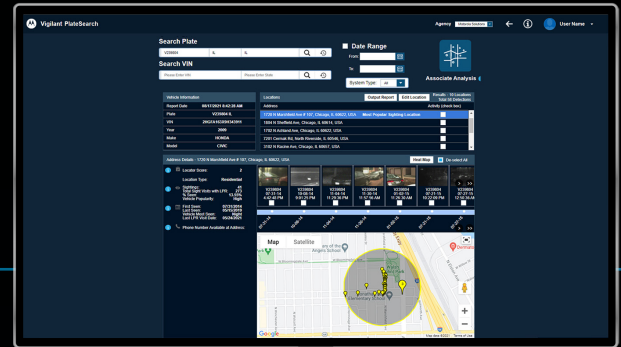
Vigilant PlateSearch

Agency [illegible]

User Name

Search Plate

V238604 IL IL

Search VIN

Please Enter VIN Please Enter State

Date Range

From

To

System Type: All

Associate Analysis

Vehicle Information

| | |
|---|---|
| Report Date | 08/17/2021 8:42:28 AM |
| Plate | V238604 IL |
| VIN | 2HGFA16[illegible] |
| Year | 2006 |
| Make | HONDA |
| Model | CIVIC |

Locations

Output Report Edit Location

Results - 10 Locations Total 56 Detections

Address Activity (check box)

1720 N Marshfield Ave # 107, Chicago, IL 60622, USA Most Popular Sighting Location

1604 N Sheffield Ave, Chicago, IL 60614, USA

1702 N Ashland Ave, Chicago, IL 60622, USA

7201 Central Rd, North Riverside, IL 60546, USA

3102 N Racine Ave, Chicago, IL 60657, USA

Address Details - 1720 N Marshfield Ave # 107, Chicago, IL 60622, USA

Heat Map De-select All

Locator Score: 2

Location Type: Residential

Sightings: 45
Total Sight With with LPR: 273
% Score: 16.48%
Vehicle Popularity: High

First Seen: 07/31/2014
Last Seen: 05/17/2021
Vehicle Most Seen: Night
Last LPR Visit Date: 05/24/2021

Phone Number Available at Address

V238604 07-31-14 4:02:48 PM

V238604 10-30-14 9:51:25 PM

V238604 11-04-14 11:29:16 PM

V238604 11-30-14 11:57:16 AM

V238604 01-02-15 11:29:30 AM

V238604 01-21-15 10:27:09 PM

V238604 07-21-15 12:10:56 AM

Map Satellite

Google

Map data ©2021 Terms of Use